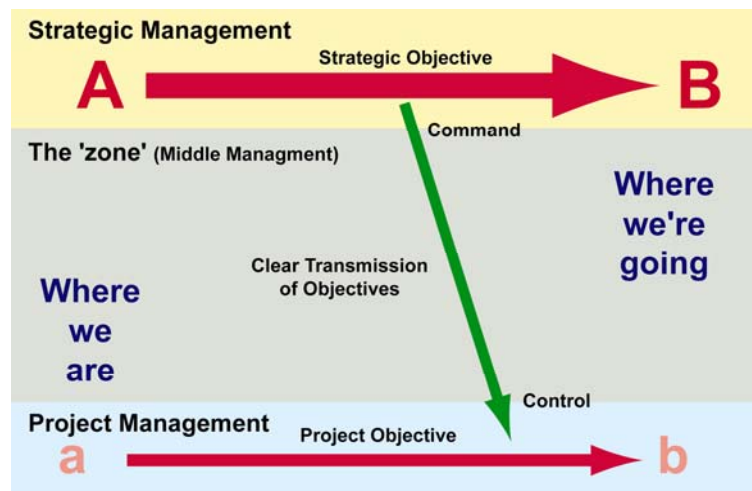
Strategic Management

Strategic Objective

A

B

Command

The 'zone' (Middle Managment)

Where we're going

Clear Transmission of Objectives

Where we are

Control

Project Management

Project Objective

a

b